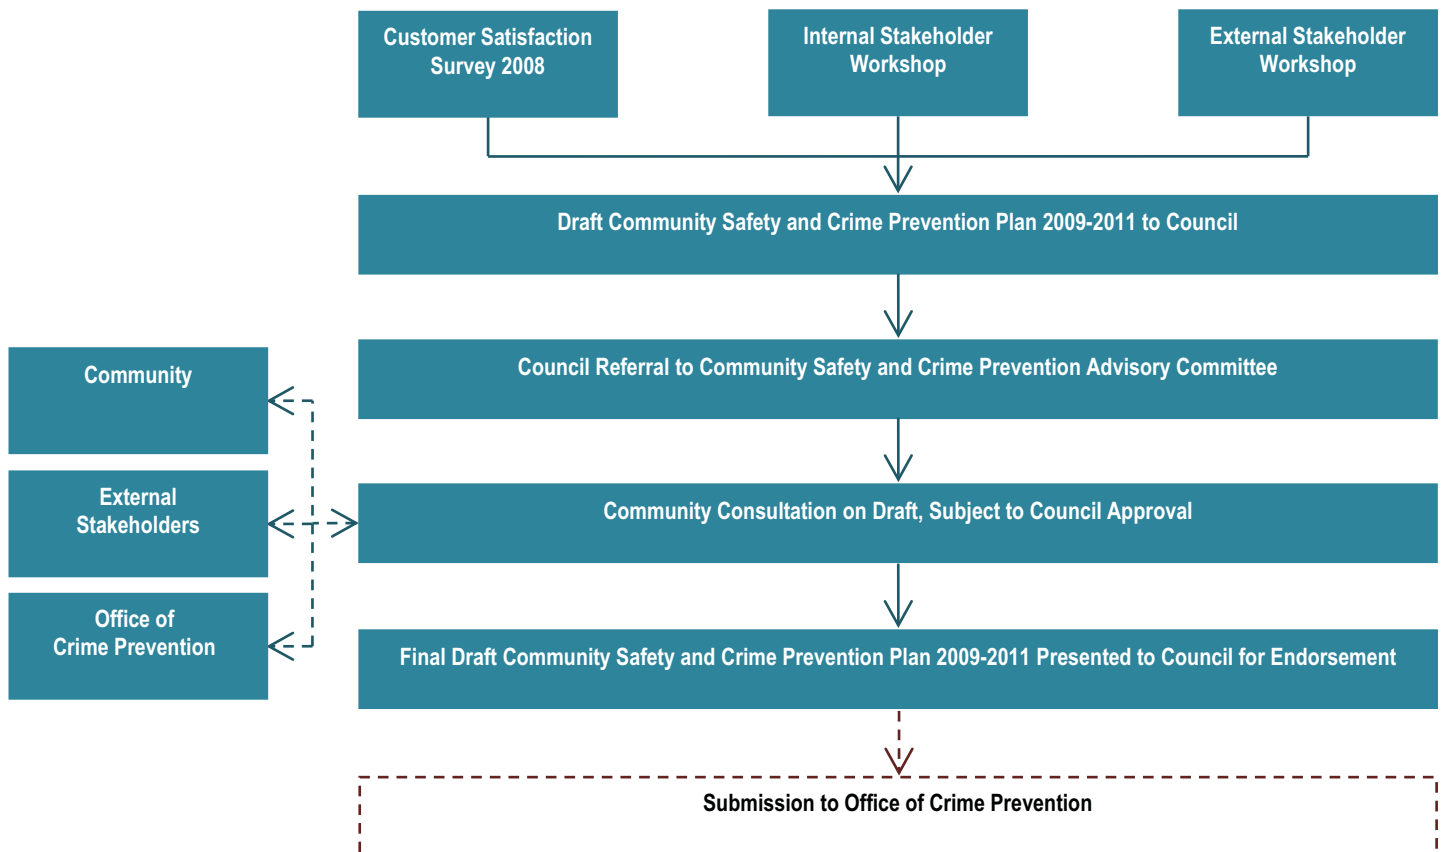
Customer Satisfaction Survey 2008

Internal Stakeholder Workshop

External Stakeholder Workshop

Draft Community Safety and Crime Prevention Plan 2009-2011 to Council

Council Referral to Community Safety and Crime Prevention Advisory Committee

Community

External Stakeholders

Office of Crime Prevention

Community Consultation on Draft, Subject to Council Approval

Final Draft Community Safety and Crime Prevention Plan 2009-2011 Presented to Council for Endorsement

Submission to Office of Crime Prevention